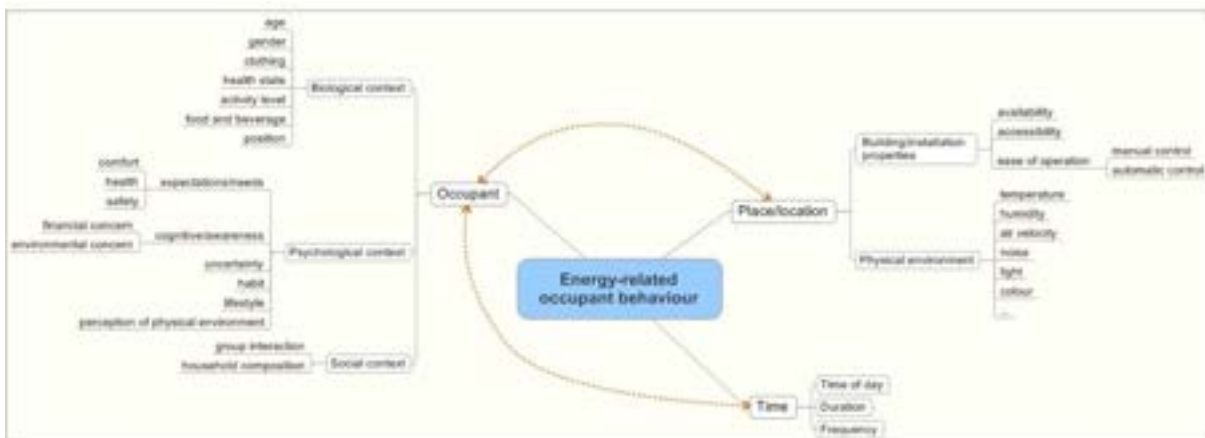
Energy-related occupant behaviour

Occupant

Biological context
age
gender
clothing
health state
activity level
food and beverage
position

Psychological context
expectations/needs
comfort
health
safety
cognitive/awareness
financial concern
environmental concern
uncertainty
habit
lifestyle
perception of physical environment

Social context
group interaction
household composition

Place/location

Building/installation properties
availability
accessibility
ease of operation
manual control
automatic control

Physical environment
temperature
humidity
air velocity
noise
light
colour
...

Time
Time of day
Duration
Frequency